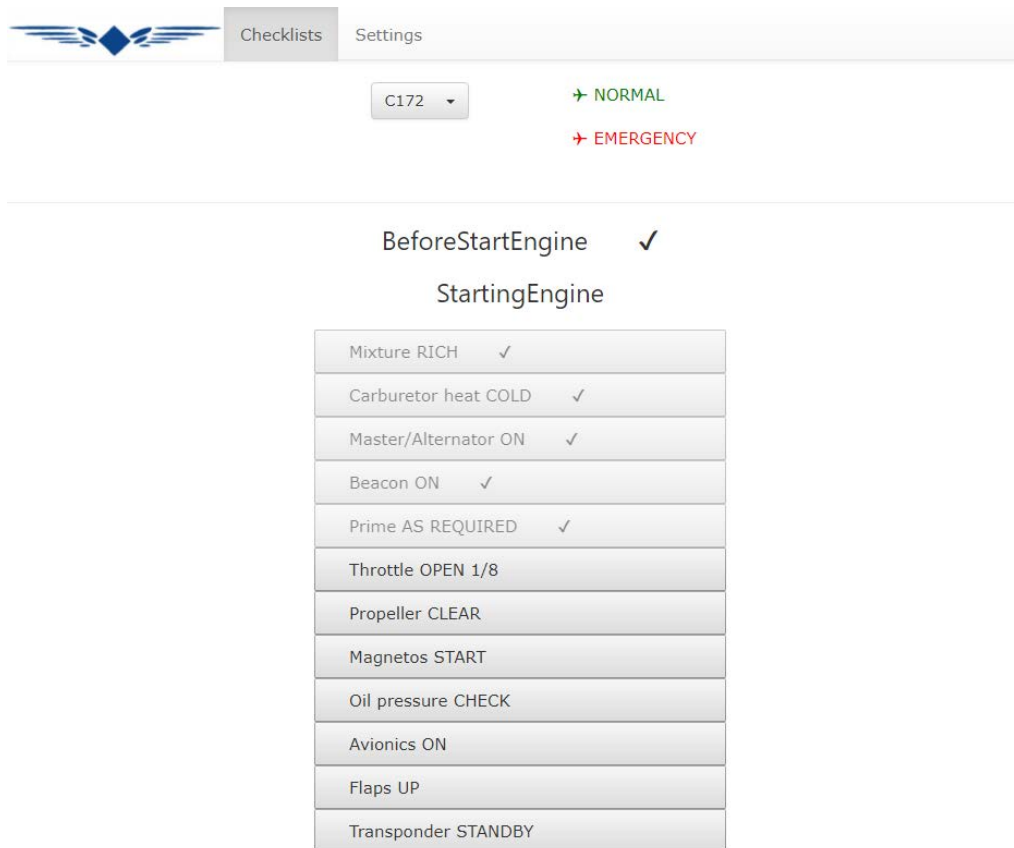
Checklists Settings

C172 ▾

✈ NORMAL

✈ EMERGENCY

BeforeStartEngine ✓

StartingEngine

Mixture RICH ✓

Carburetor heat COLD ✓

Master/Alternator ON ✓

Beacon ON ✓

Prime AS REQUIRED ✓

Throttle OPEN 1/8

Propeller CLEAR

Magnetos START

Oil pressure CHECK

Avionics ON

Flaps UP

Transponder STANDBY